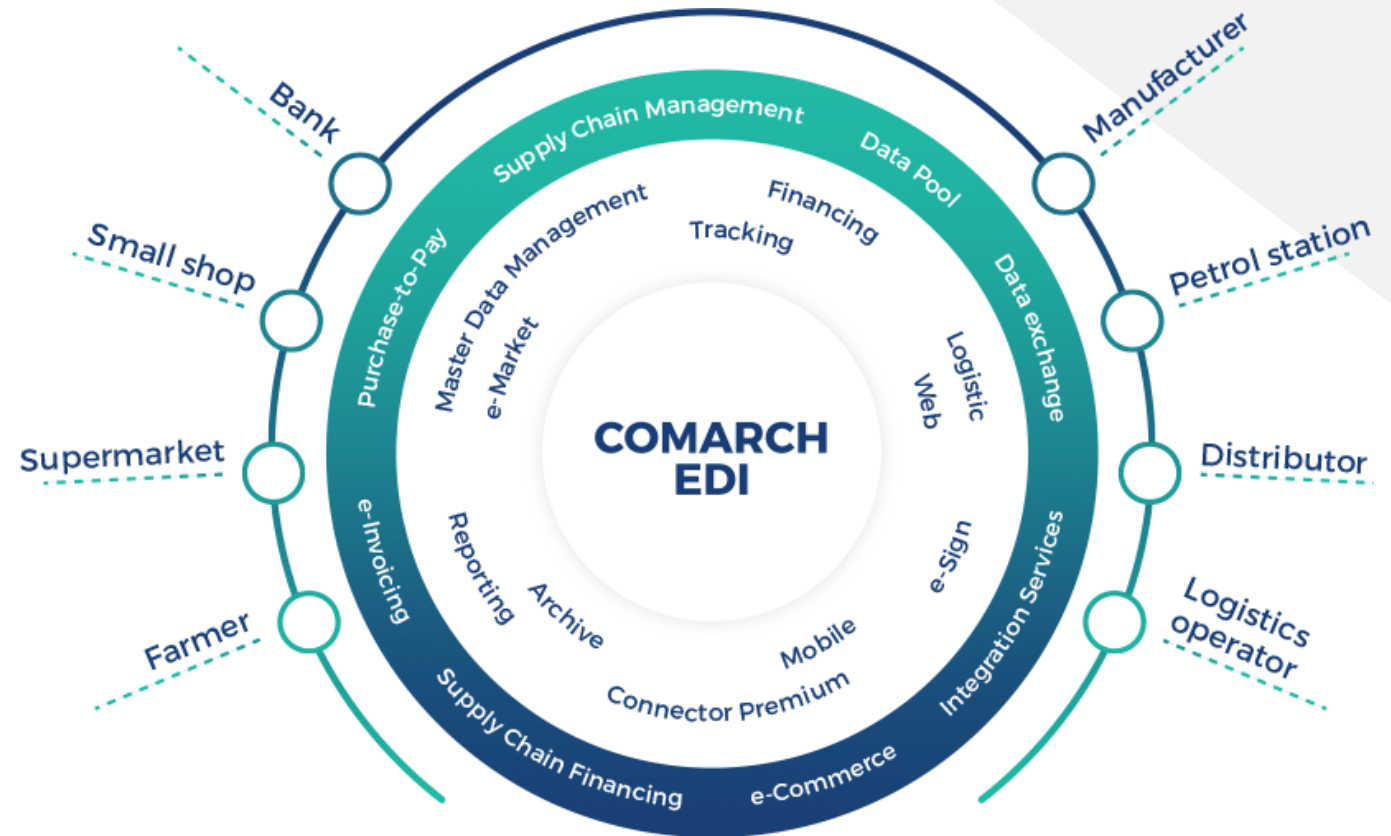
Bank
Small shop
Supermarket
Farmer
Manufacturer
Petrol station
Distributor
Logistics operator

Supply Chain Management
Data Pool
Data exchange
Integration Services
e-Commerce
Supply Chain Financing
e-Invoicing
Purchase-to-Pay

Master Data Management
Financing
Tracking
e-Market
Logistic
Web
e-Sign
Mobile
Connector Premium
Archive
Reporting

COMARCH
EDI